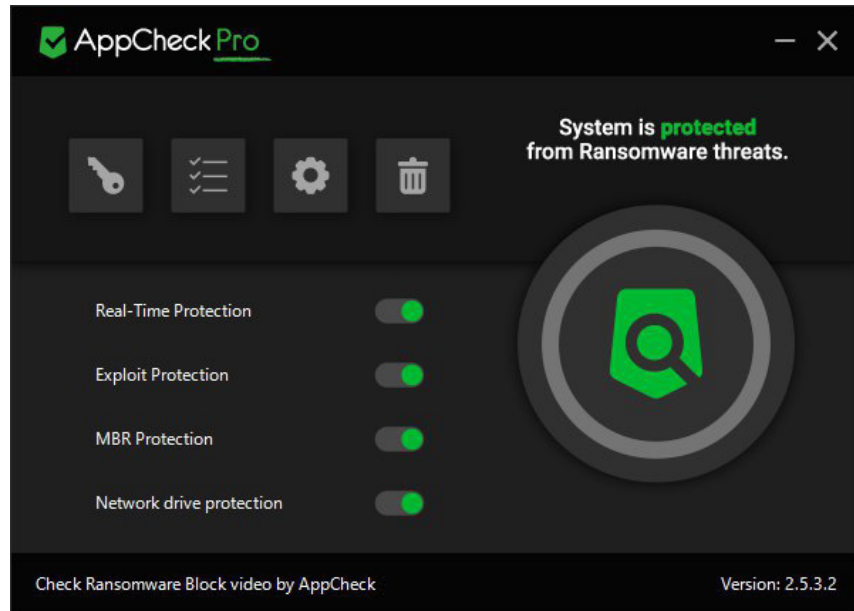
AppCheck Pro

System is protected from Ransomware threats.

Real-Time Protection

Exploit Protection

MBR Protection

Network drive protection

Check Ransomware Block video by AppCheck

Version: 2.5.3.2